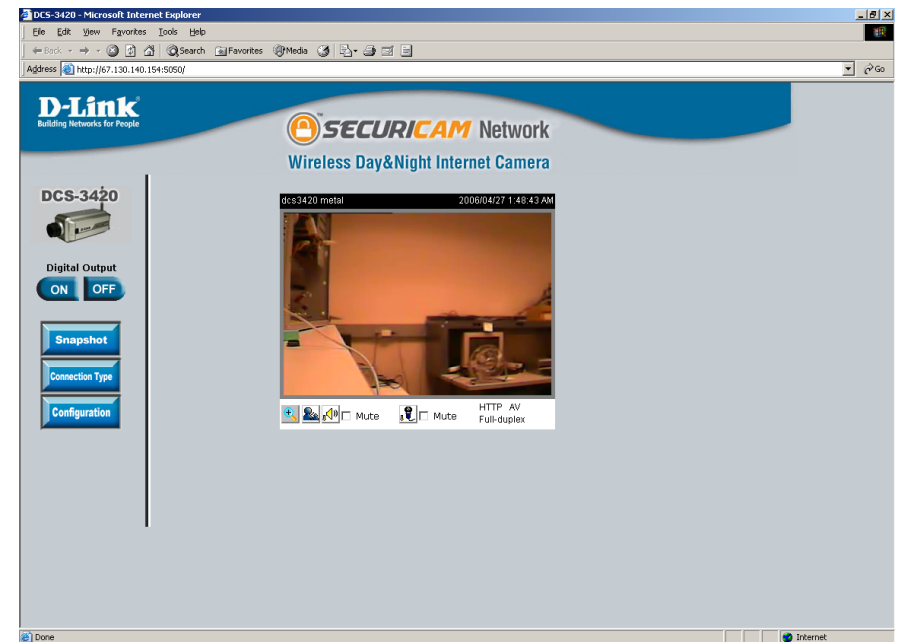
DCS-3420 - Microsoft Internet Explorer

File Edit View Favorites Tools Help

Back Search Favorites Media

Address http://67.130.140.154:5050/ Go

D-Link
Building Networks for People

SECURICAM Network

Wireless Day&Night Internet Camera

DCS-3420

Digital Output

ON OFF

Snapshot

Connection Type

Configuration

dcs3420 metal 2006/04/27 1:48:43 AM

Mute Mute HTTP AV Full-duplex

Done Internet